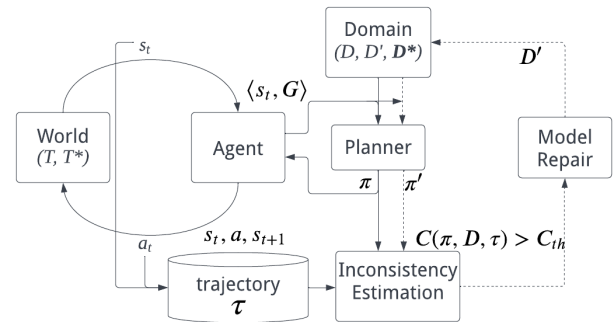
Domain
$(D, D', \boldsymbol{D^*})$

$s_t$

$\boldsymbol{D'}$

$\langle s_t, G \rangle$

World
$(T, T^*)$

Agent

Planner

Model Repair

$\pi$

$\pi'$

$a_t$

$s_t, a, s_{t+1}$

$C(\pi, D, \tau) > C_{th}$

trajectory
$\tau$

Inconsistency Estimation